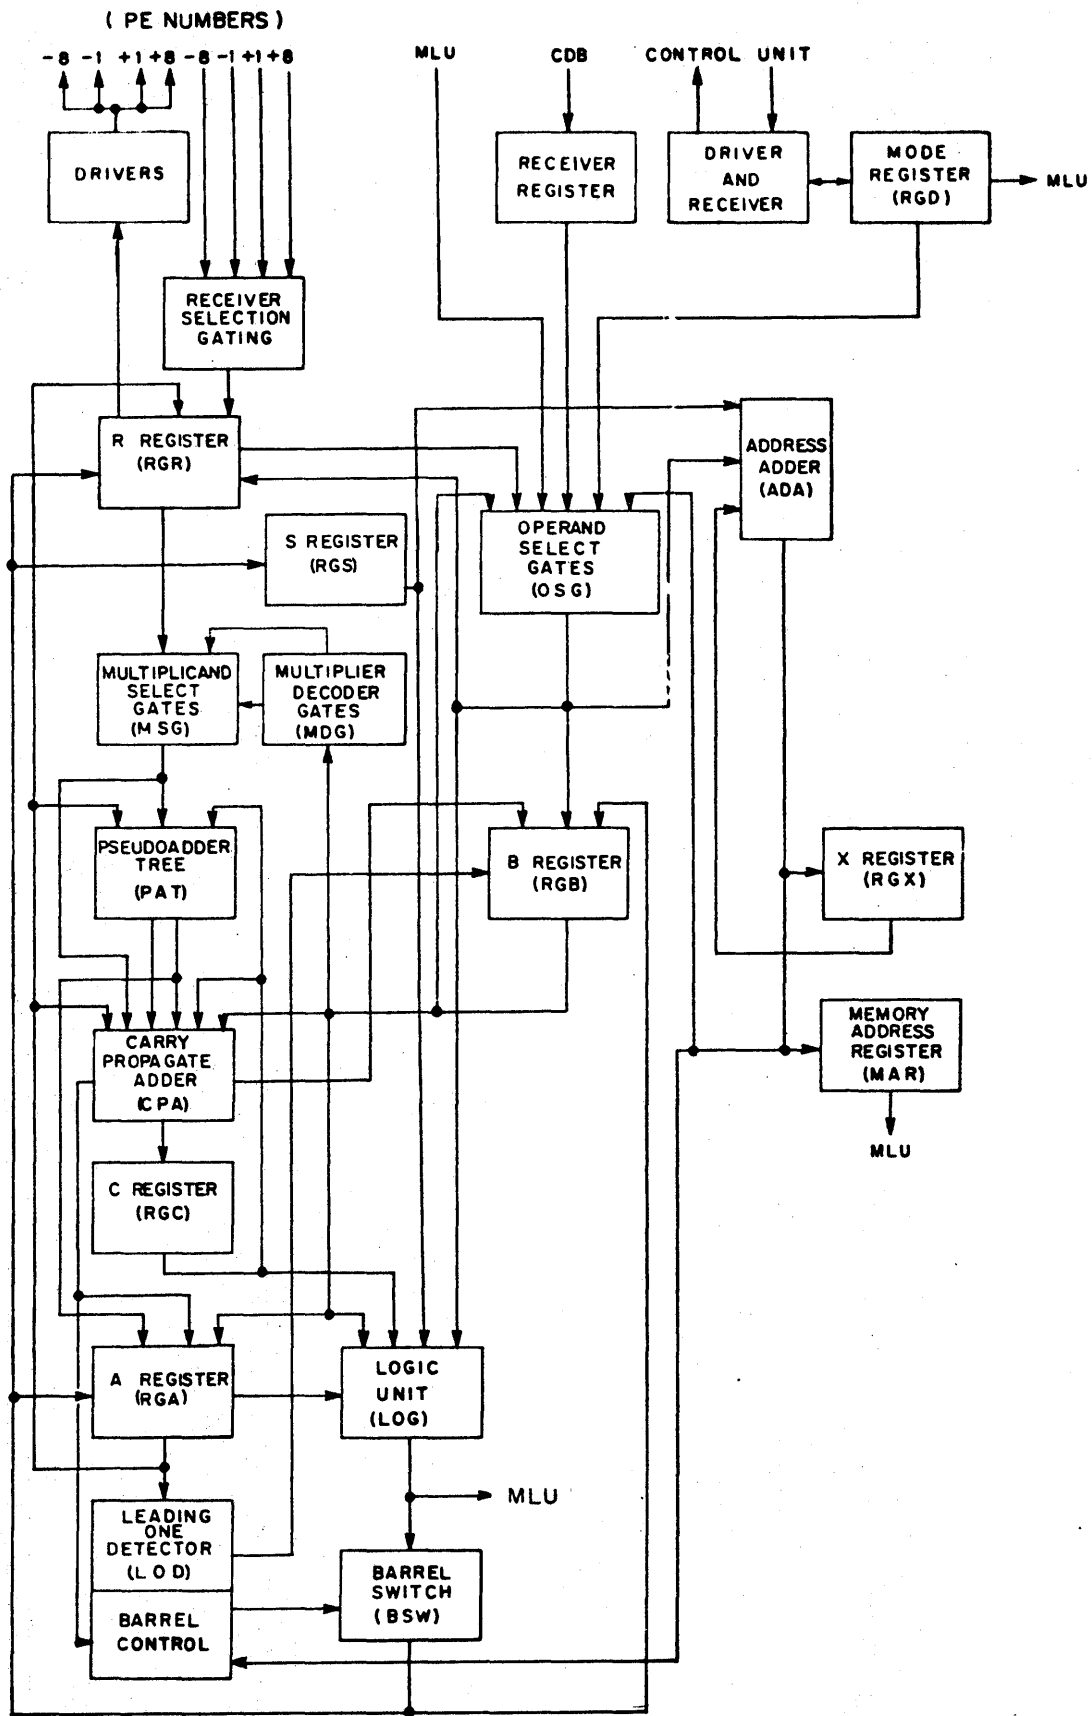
( PE NUMBERS )

-8 -1 +1 +8 -8 -1 +1 +8

MLU

CDB

CONTROL UNIT

DRIVERS

RECEIVER REGISTER

DRIVER AND RECEIVER

MODE REGISTER (RGD)

MLU

RECEIVER SELECTION GATING

R REGISTER (RGR)

ADDRESS ADDER (ADA)

S REGISTER (RGS)

OPERAND SELECT GATES (OSG)

MULTIPLICAND SELECT GATES (MSG)

MULTIPLIER DECODER GATES (MDG)

PSEUDOADDER TREE (PAT)

B REGISTER (RGB)

X REGISTER (RGX)

CARRY PROPAGATE ADDER (CPA)

MEMORY ADDRESS REGISTER (MAR)

MLU

C REGISTER (RGC)

A REGISTER (RGA)

LOGIC UNIT (LOG)

MLU

LEADING ONE DETECTOR (LOD)

BARREL CONTROL

BARREL SWITCH (BSW)